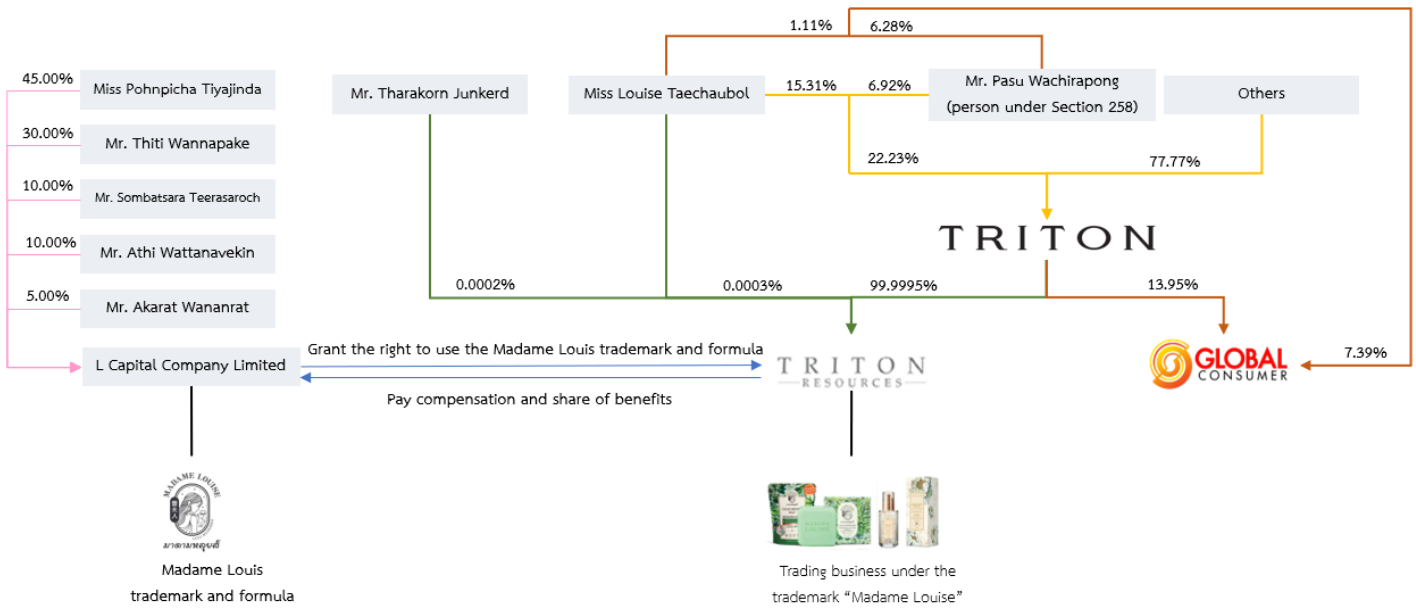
1.11% 6.28%

45.00% Miss Pohnpicha Tiyajinda

30.00% Mr. Thiti Wannapake

10.00% Mr. Sombatsara Teerasaroch

10.00% Mr. Athi Wattanavekin

5.00% Mr. Akarat Wananrat

Mr. Tharakorn Junkerd

Miss Louise Taechaubol

15.31% 6.92%

Mr. Pasu Wachirapong (person under Section 258)

Others

22.23% 77.77%

TRITON

0.0002% 0.0003% 99.9995% 13.95%

L Capital Company Limited

Grant the right to use the Madame Louis trademark and formula

Pay compensation and share of benefits

TRITON RESOURCES

GLOBAL CONSUMER

7.39%

MADAME LOUISE

มาดามหลุยส์

Madame Louis trademark and formula

Trading business under the trademark "Madame Louise"